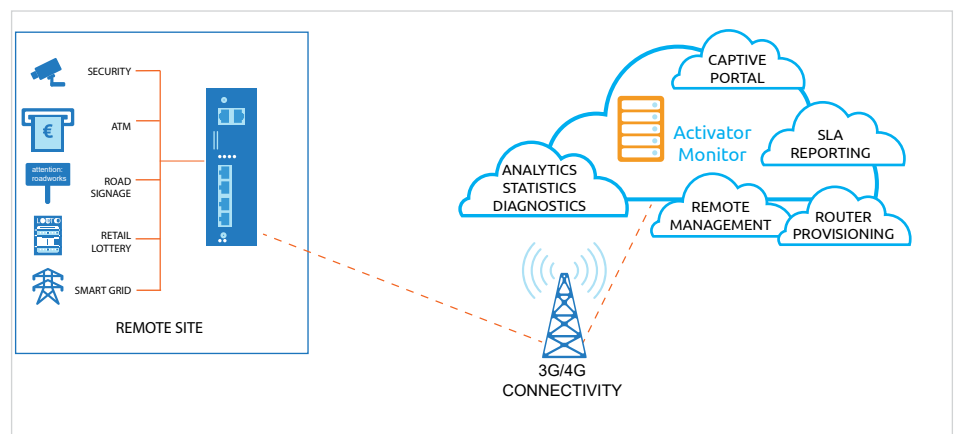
€

attention: roadworks

LOTTO

SECURITY

ATM

ROAD SIGNAGE

RETAIL LOTTERY

SMART GRID

REMOTE SITE

CAPTIVE PORTAL

Activator Monitor

SLA REPORTING

ANALYTICS STATISTICS DIAGNOSTICS

REMOTE MANAGEMENT

ROUTER PROVISIONING

3G/4G CONNECTIVITY